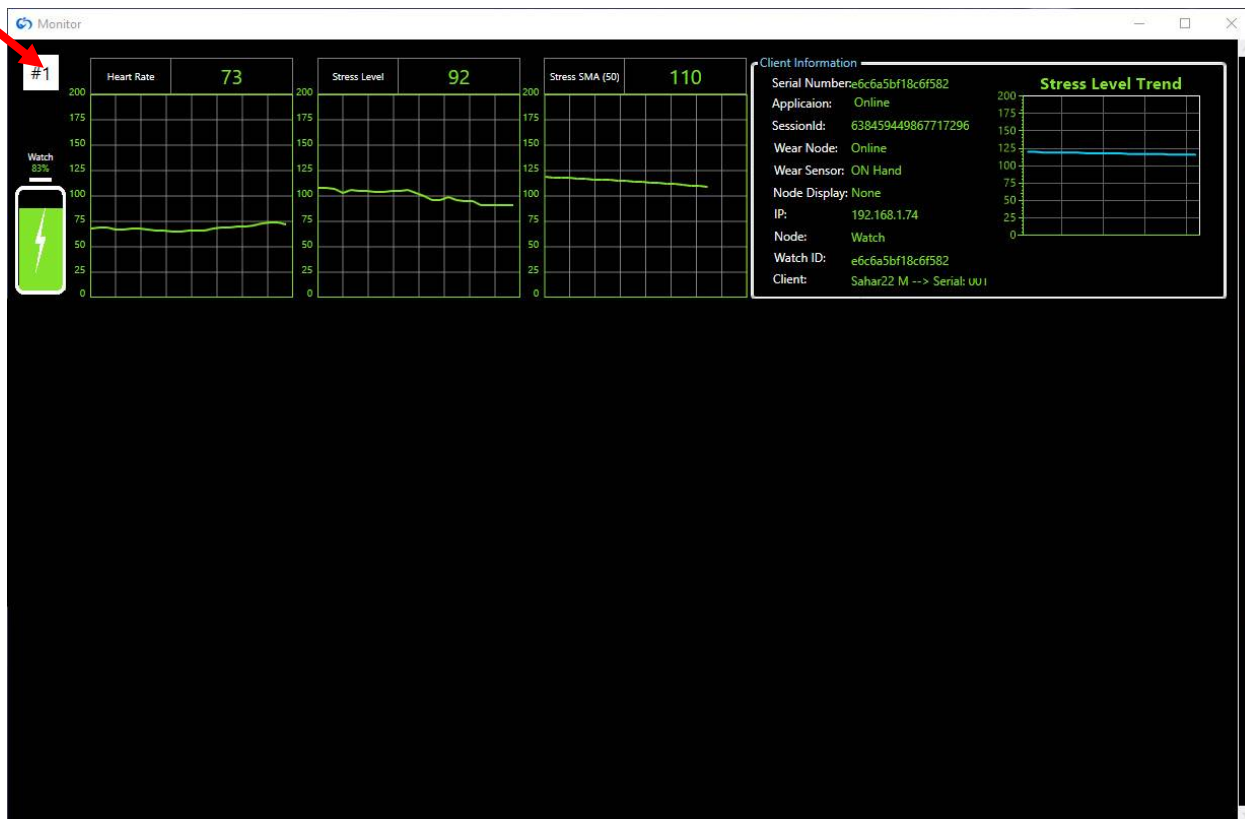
Monitor

#1

Watch
83%

Heart Rate 73

200
175
150
125
100
75
50
25
0

Stress Level 92

200
175
150
125
100
75
50
25
0

Stress SMA (50) 110

200
175
150
125
100
75
50
25
0

Client Information

Serial Number: e6c6a5bf18c6f582
Applicaion: Online
SessionId: 638459449867717296
Wear Node: Online
Wear Sensor: ON Hand
Node Display: None
IP: 192.168.1.74
Node: Watch
Watch ID: e6c6a5bf18c6f582
Client: Sahar22 M --> Serial: 001

Stress Level Trend

200
175
150
125
100
75
50
25
0